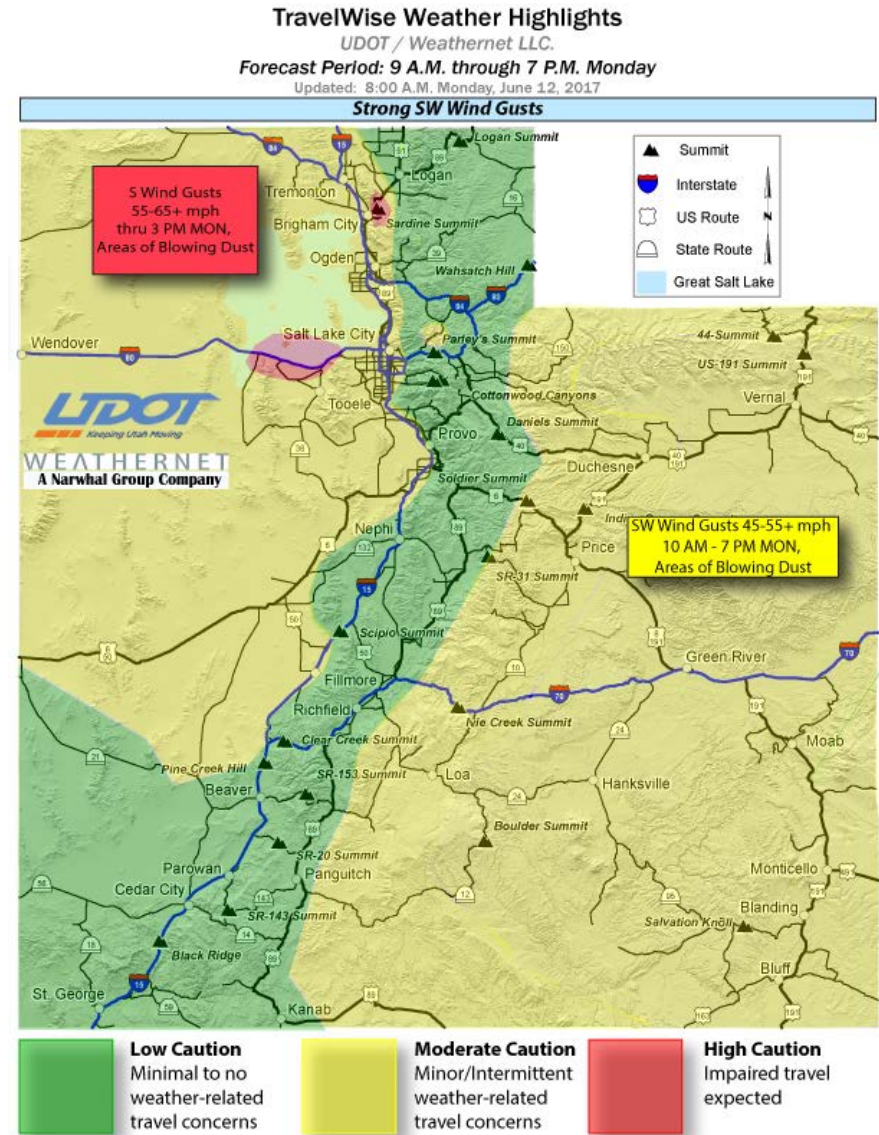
TravelWise Weather Highlights
UDOT / Weathernet LLC.
Forecast Period: 9 A.M. through 7 P.M. Monday
Updated: 8:00 A.M. Monday, June 12, 2017
Strong SW Wind Gusts

S Wind Gusts
55-65+ mph
thru 3 PM MON,
Areas of Blowing Dust

Summit
Interstate
US Route
State Route
Great Salt Lake
N

UDOT
Keeping Utah Moving
WEATHERNET
A Narwhal Group Company

SW Wind Gusts 45-55+ mph
10 AM - 7 PM MON,
Areas of Blowing Dust

84
15
91
16
89
84
80
190
40
6
191
132
50
6
89
10
70
191
24
21
89
24
191
56
14
143
89
18
59
15
89
163
191
95
12
20
153
28
80
70

Logan Summit
Logan
Tremonton
Sardine Summit
Brigham City
Ogden
Wahsatch Hill
Wendover
Salt Lake City
Parley's Summit
44-Summit
US-191 Summit
Vernal
Tooele
Cottonwood Canyons
Daniels Summit
Provo
Duchesne
Soldier Summit
Indian Canyon
Nephi
Price
SR-31 Summit
Scipio Summit
Green River
Fillmore
Richfield
Nie Creek Summit
Clear Creek Summit
Moab
Pine Creek Hill
SR-153 Summit
Loa
Hanksville
Beaver
Boulder Summit
SR-20 Summit
Parowan
Panguitch
Monticello
Cedar City
SR-143 Summit
Blanding
Salvation Knoll
Black Ridge
Bluff
St. George
Kanab

Low Caution
Minimal to no weather-related travel concerns

Moderate Caution
Minor/Intermittent weather-related travel concerns

High Caution
Impaired travel expected